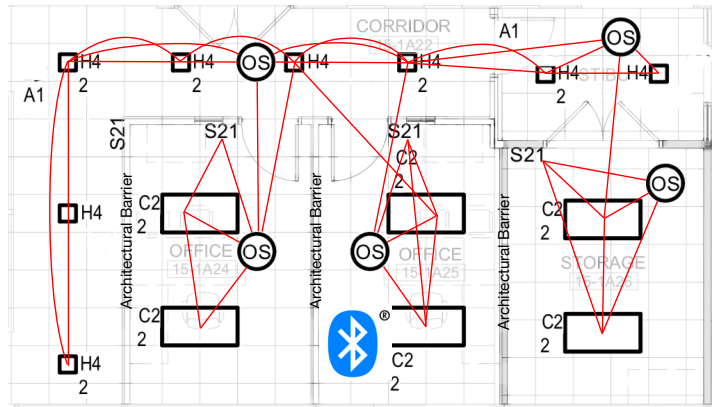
CORRIDOR
15-1A22
A1
OS
H4
2
H4
2
OS
H4
H4
2
H4
2
H4
A1
S21
S21
S21
C2
2
S21
C2
2
OS
H4
Architectural Barrier
Architectural Barrier
Architectural Barrier
C2
2
OFFICE
15-1A24
OS
OS
OFFICE
15-1A25
C2
2
STORAGE
15-1A26
C2
2
C2
2
H4
2
®
C2
2